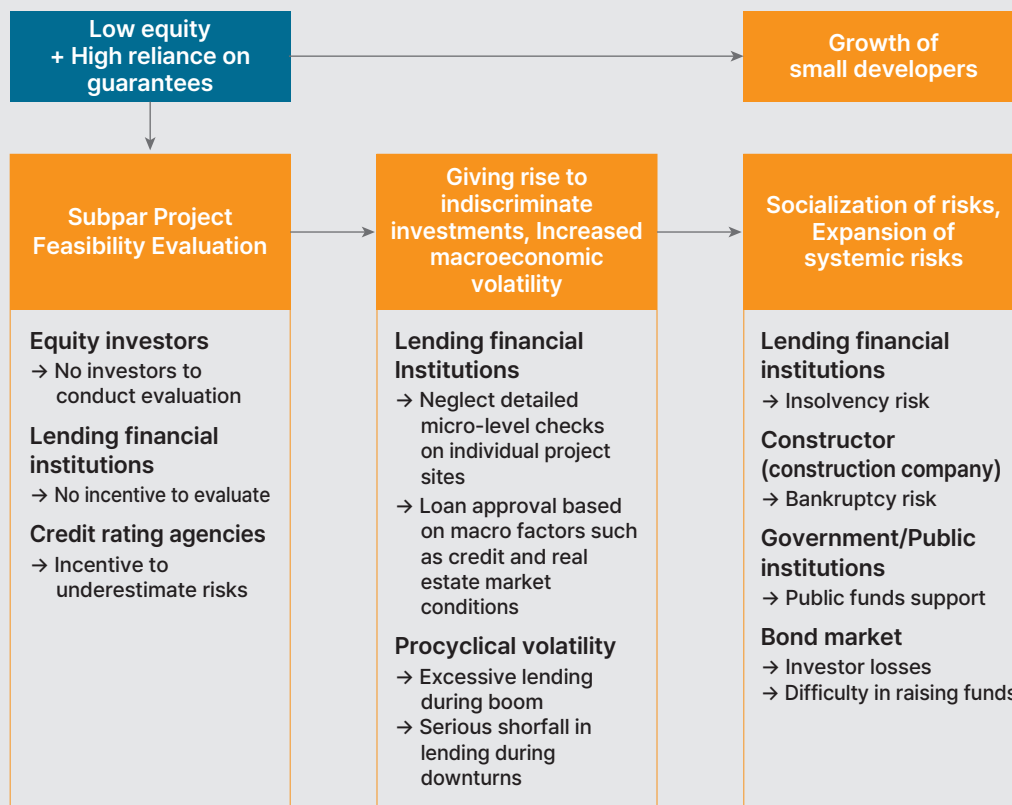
Low equity + High reliance on guarantees

Growth of small developers

Subpar Project Feasibility Evaluation

Giving rise to indiscriminate investments, Increased macroeconomic volatility

Socialization of risks, Expansion of systemic risks

Equity investors
→ No investors to conduct evaluation

Lending financial institutions
→ No incentive to evaluate

Credit rating agencies
→ Incentive to underestimate risks

Lending financial Institutions
→ Neglect detailed micro-level checks on individual project sites
→ Loan approval based on macro factors such as credit and real estate market conditions

Procyclical volatility
→ Excessive lending during boom
→ Serious shorfall in lending during downturns

Lending financial institutions
→ Insolvency risk

Constructor (construction company)
→ Bankruptcy risk

Government/Public institutions
→ Public funds support

Bond market
→ Investor losses
→ Difficulty in raising funds